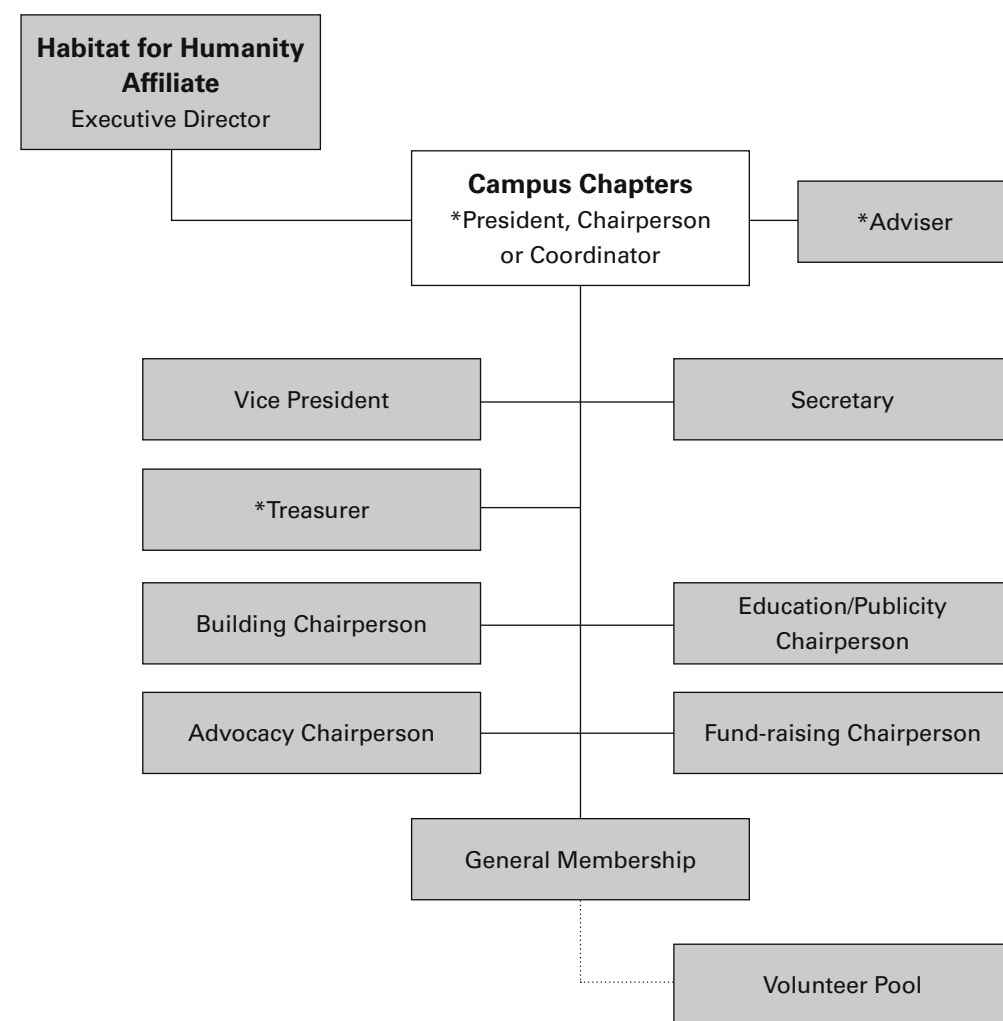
Habitat for Humanity Affiliate
Executive Director

Campus Chapters
*President, Chairperson or Coordinator

*Adviser

Vice President

Secretary

*Treasurer

Building Chairperson

Education/Publicity Chairperson

Advocacy Chairperson

Fund-raising Chairperson

General Membership

Volunteer Pool